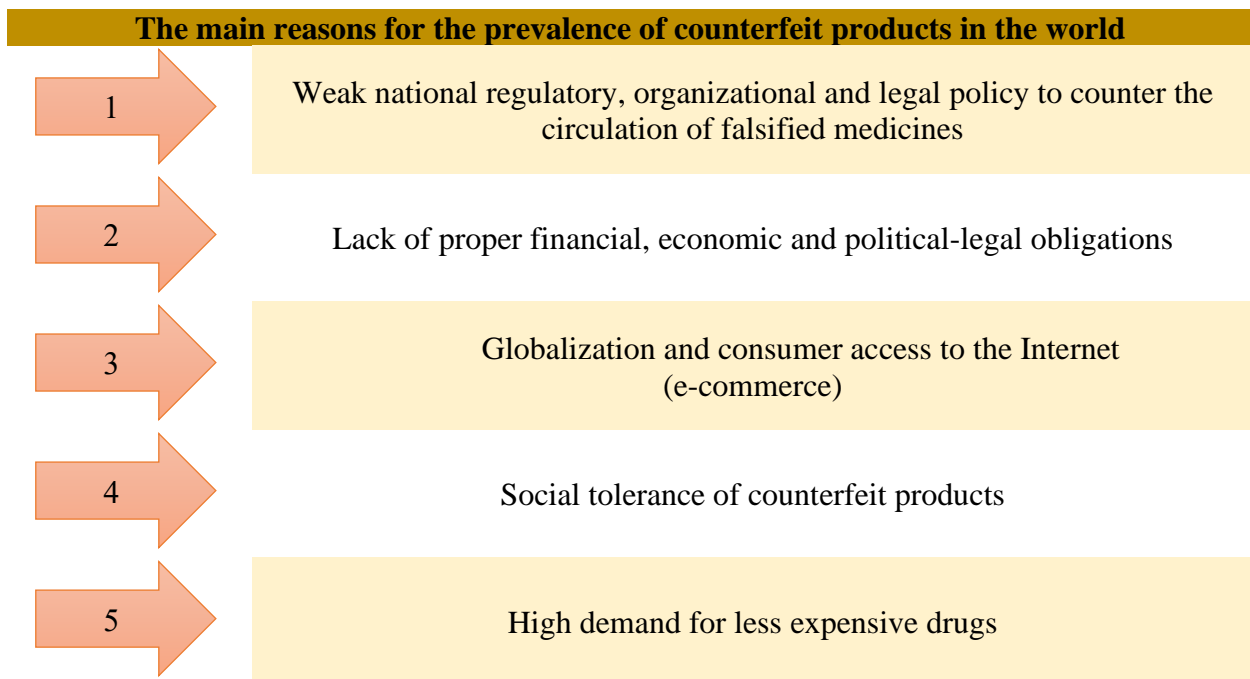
The main reasons for the prevalence of counterfeit products in the world

1

Weak national regulatory, organizational and legal policy to counter the circulation of falsified medicines

2

Lack of proper financial, economic and political-legal obligations

3

Globalization and consumer access to the Internet (e-commerce)

4

Social tolerance of counterfeit products

5

High demand for less expensive drugs